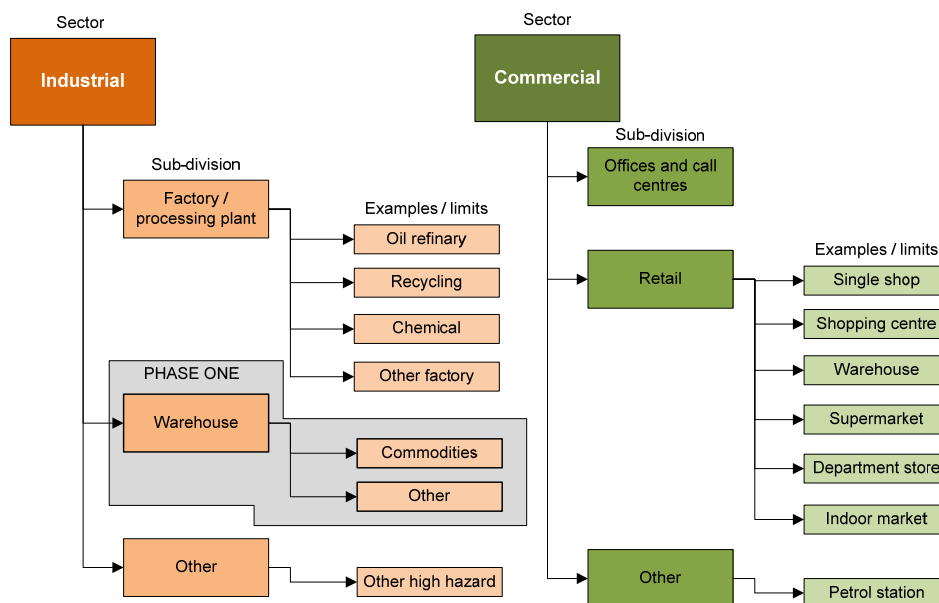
Sector

Industrial

Sub-division

Factory / processing plant

Examples / limits

Oil refinary

Recycling

Chemical

Other factory

PHASE ONE

Warehouse

Commodities

Other

Other

Other high hazard

Sector

Commercial

Sub-division

Offices and call centres

Retail

Examples / limits

Single shop

Shopping centre

Warehouse

Supermarket

Department store

Indoor market

Other

Petrol station